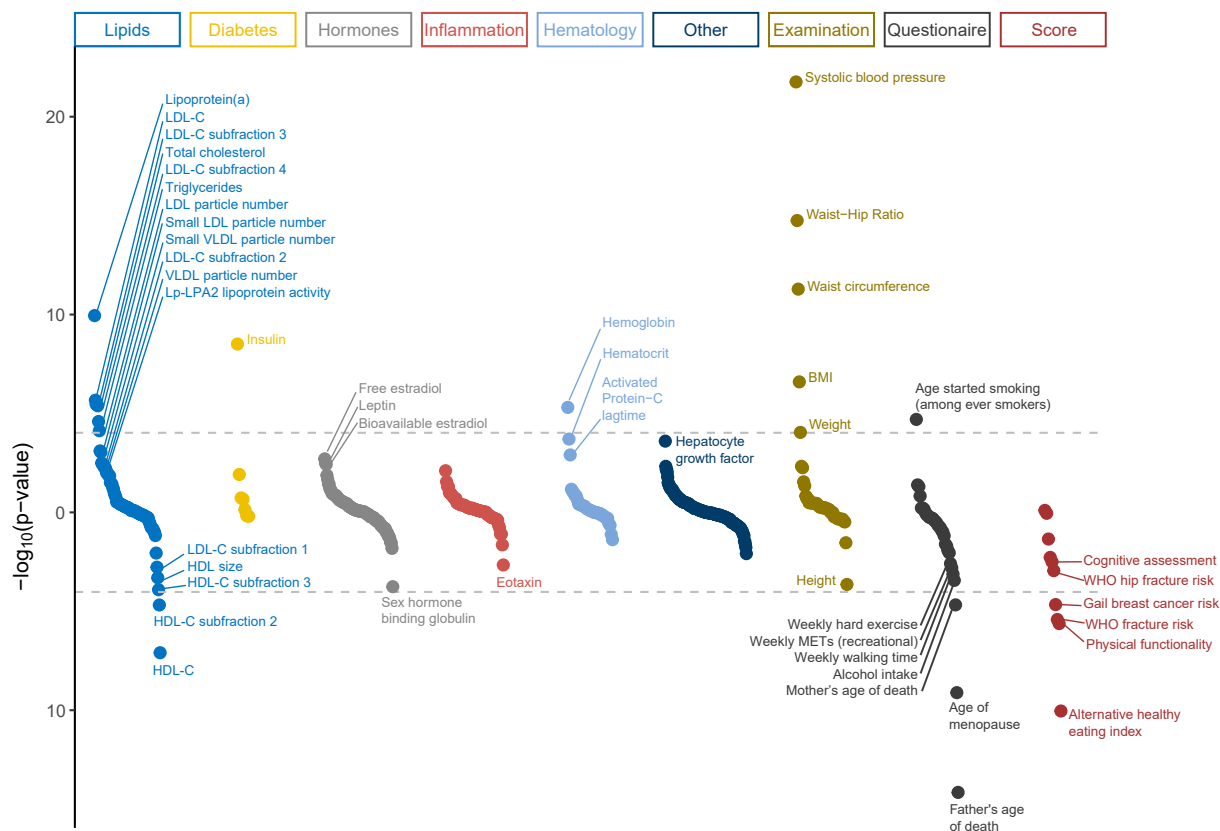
Lipids Diabetes Hormones Inflammation Hematology Other Examination Questionaire Score

$-\log_{10}(\text{p-value})$

20
10
0
10

Lipoprotein(a)
LDL-C
LDL-C subfraction 3
Total cholesterol
LDL-C subfraction 4
Triglycerides
LDL particle number
Small LDL particle number
Small VLDL particle number
LDL-C subfraction 2
VLDL particle number
Lp-LPA2 lipoprotein activity

LDL-C subfraction 1
HDL size
HDL-C subfraction 3
HDL-C subfraction 2
HDL-C

Insulin

Free estradiol
Leptin
Bioavailable estradiol
Sex hormone binding globulin

Eotaxin

Hemoglobin
Hematocrit
Activated Protein−C lagtime

Hepatocyte growth factor

Systolic blood pressure
Waist−Hip Ratio
Waist circumference
BMI
Weight
Height

Age started smoking (among ever smokers)
Weekly hard exercise
Weekly METs (recreational)
Weekly walking time
Alcohol intake
Mother's age of death
Age of menopause
Father's age of death

Cognitive assessment
WHO hip fracture risk
Gail breast cancer risk
WHO fracture risk
Physical functionality
Alternative healthy eating index